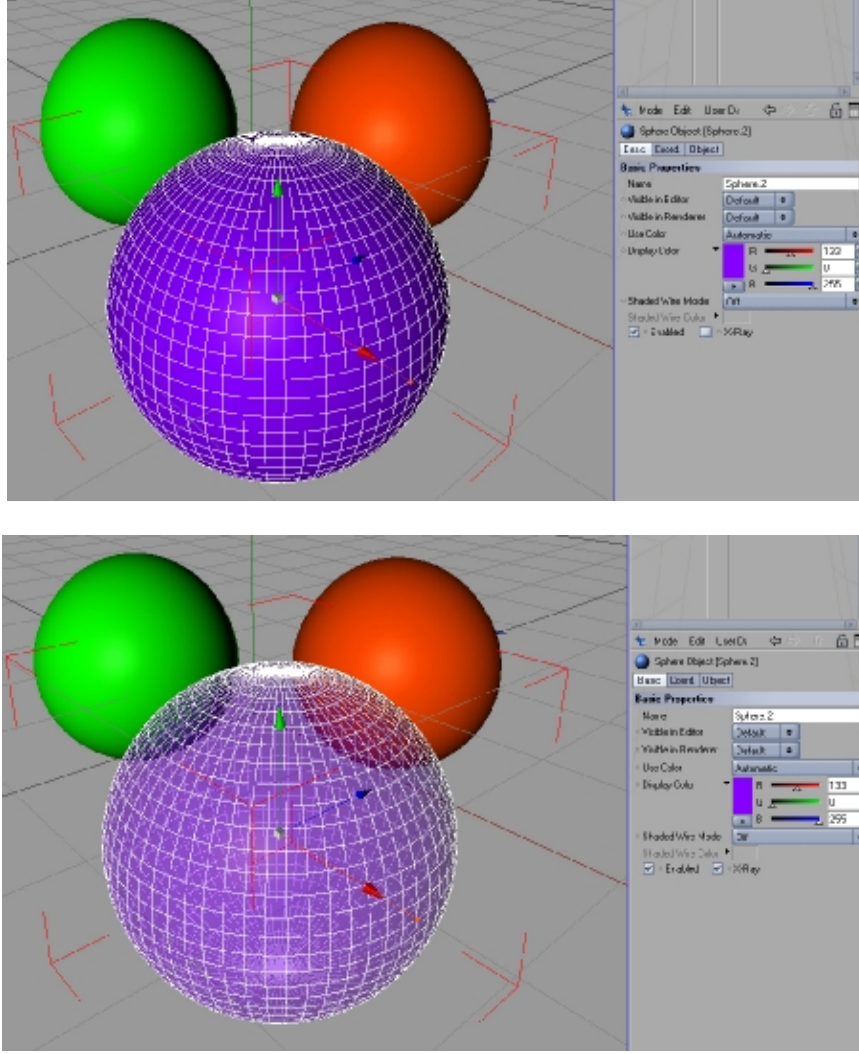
Mode Edit User Data
Sphere Object [Sphere.2]
Basic Coord Object
Basic Properties
Name Sphere.2
Visible in Editor Default
Visible in Renderer Default
Use Color Automatic
Display Color
R 133
G 0
B 255
Shaded Wire Mode Off
Shaded Wire Color
Enabled X-Ray

Mode Edit User Data
Sphere Object [Sphere.2]
Basic Coord Object
Basic Properties
Name Sphere.2
Visible in Editor Default
Visible in Renderer Default
Use Color Automatic
Display Color
R 133
G 0
B 255
Shaded Wire Mode Off
Shaded Wire Color
Enabled X-Ray